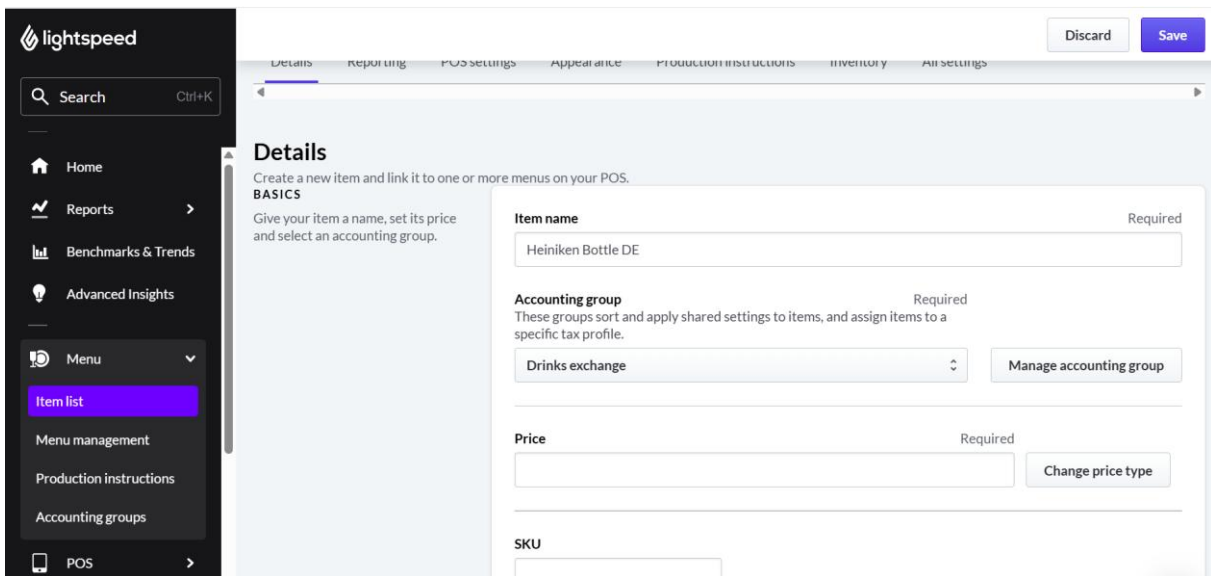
lightspeed

Search Ctrl+K

Home

Reports

Benchmarks & Trends

Advanced Insights

Menu

Item list

Menu management

Production instructions

Accounting groups

POS

Discard Save

Details Reporting POS settings Appearance Production instructions Inventory All settings

Details

Create a new item and link it to one or more menus on your POS.

BASICS

Give your item a name, set its price and select an accounting group.

Item name Required

Heiniken Bottle DE

Accounting group Required

These groups sort and apply shared settings to items, and assign items to a specific tax profile.

Drinks exchange

Manage accounting group

Price Required

Change price type

SKU